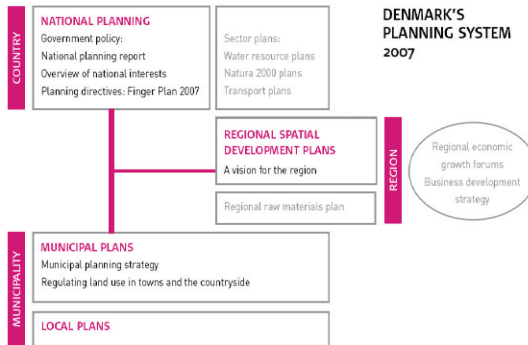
COUNTRY

NATIONAL PLANNING
Government policy:
National planning report
Overview of national interests
Planning directives: Finger Plan 2007

Sector plans:
Water resource plans
Natura 2000 plans
Transport plans

DENMARK'S PLANNING SYSTEM 2007

REGIONAL SPATIAL DEVELOPMENT PLANS
A vision for the region

REGION

Regional economic growth forums
Business development strategy

Regional raw materials plan

MUNICIPALITY

MUNICIPAL PLANS
Municipal planning strategy
Regulating land use in towns and the countryside

LOCAL PLANS